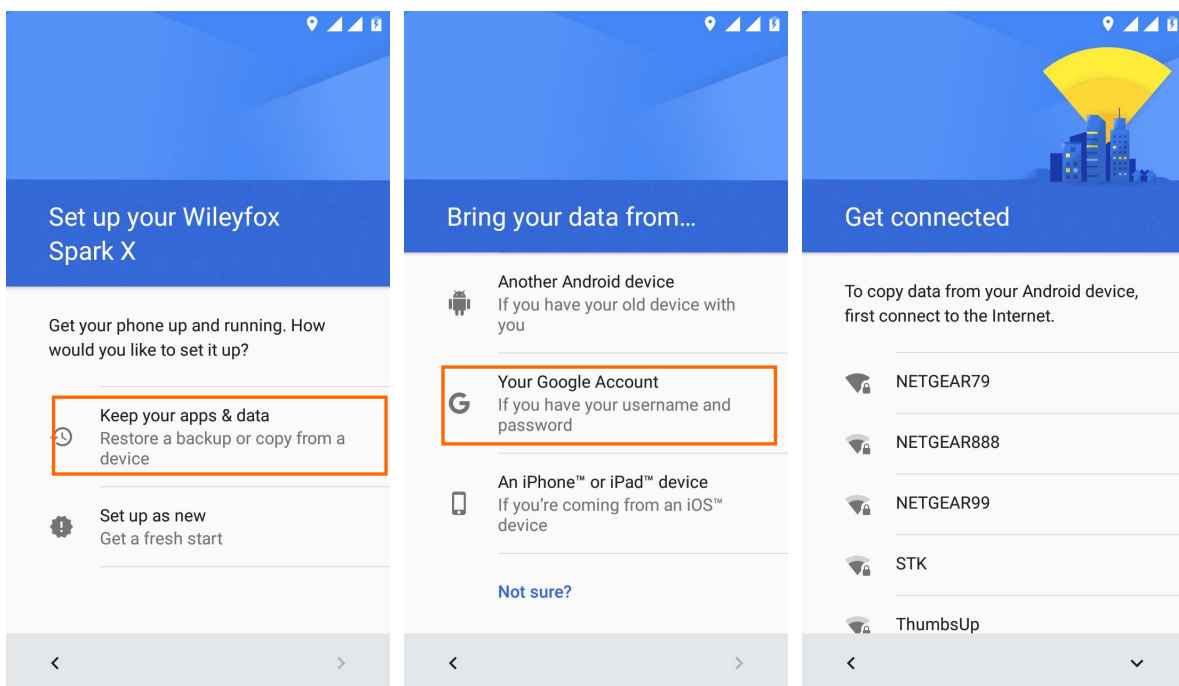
Set up your Wileyfox Spark X

Get your phone up and running. How would you like to set it up?

Keep your apps & data
Restore a backup or copy from a device

Set up as new
Get a fresh start

Bring your data from…

Another Android device
If you have your old device with you

Your Google Account
If you have your username and password

An iPhone™ or iPad™ device
If you're coming from an iOS™ device

Not sure?

Get connected

To copy data from your Android device, first connect to the Internet.

NETGEAR79

NETGEAR888

NETGEAR99

STK

ThumbsUp